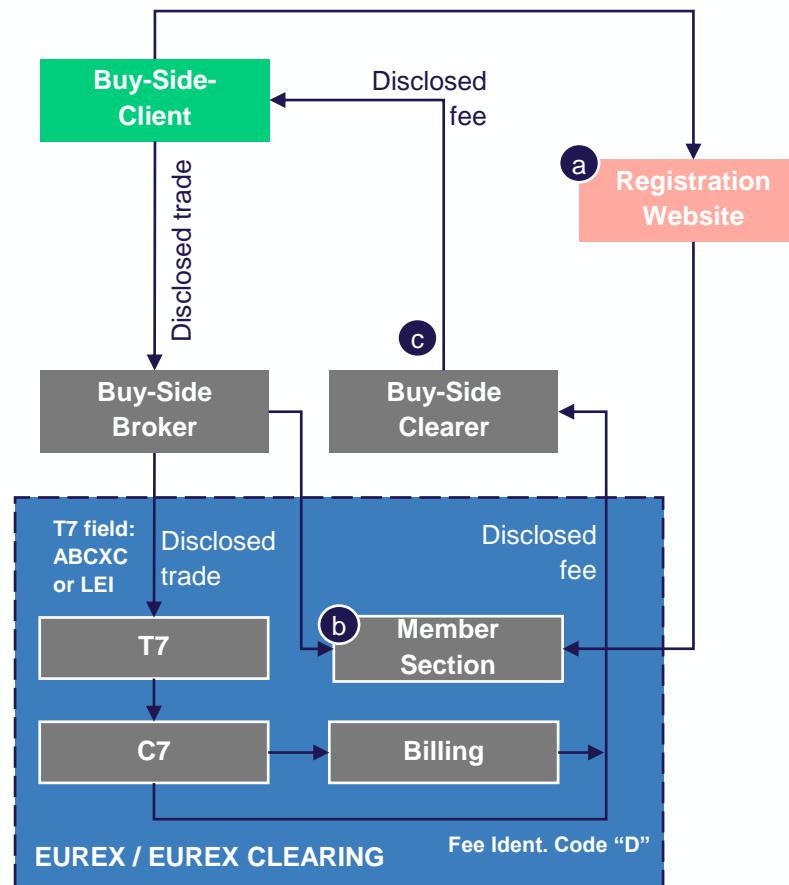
Buy-Side-Client

Disclosed fee

a Registration Website

Disclosed trade

c

Buy-Side Broker

Buy-Side Clearer

T7 field: ABCXC or LEI

Disclosed trade

Disclosed fee

T7

b Member Section

C7

Billing

EUREX / EUREX CLEARING

Fee Ident. Code "D"